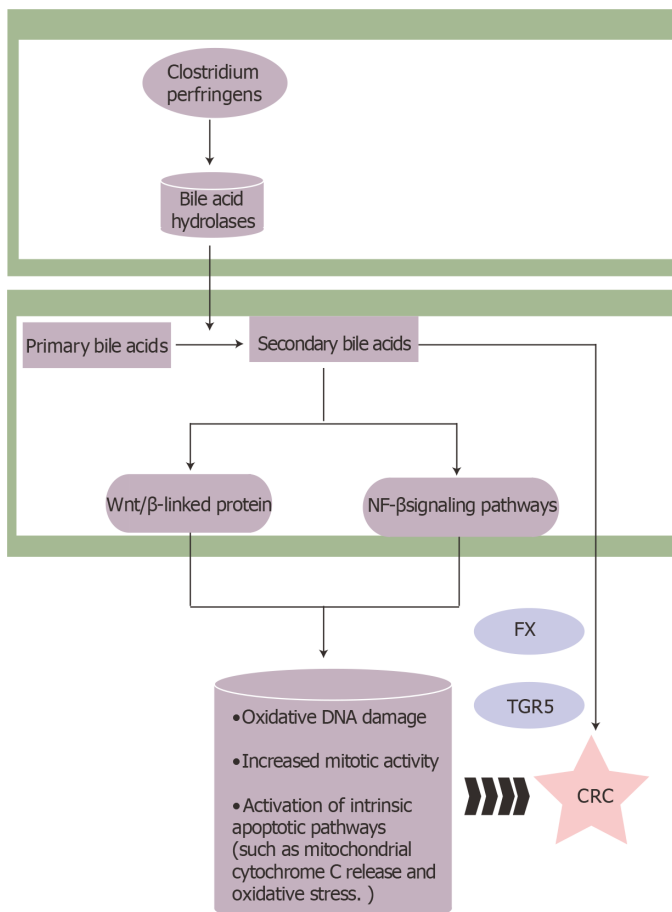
Clostridium perfringens

Bile acid hydrolases

Primary bile acids

Secondary bile acids

Wnt/β-linked protein

NF-βsignaling pathways

FX

TGR5

•Oxidative DNA damage

•Increased mitotic activity

•Activation of intrinsic apoptotic pathways (such as mitochondrial cytochrome C release and oxidative stress. )

CRC